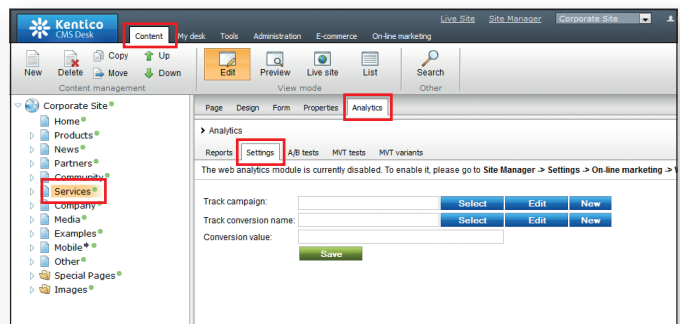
Kentico CMS Desk

Content My desk Tools Administration E-commerce On-line marketing

Live Site Site Manager Corporate Site

New Delete Copy Move Up Down
Content management

Edit Preview Live site List
View mode

Search
Other

Corporate Site
Home
Products
News
Partners
Community
Services
Company
Media
Examples
Mobile
Other
Special Pages
Images

Page Design Form Properties Analytics

Analytics

Reports Settings A/B tests MVT tests MVT variants

The web analytics module is currently disabled. To enable it, please go to Site Manager -> Settings -> On-line marketing -> W

Track campaign: Select Edit New
Track conversion name: Select Edit New
Conversion value:
Save